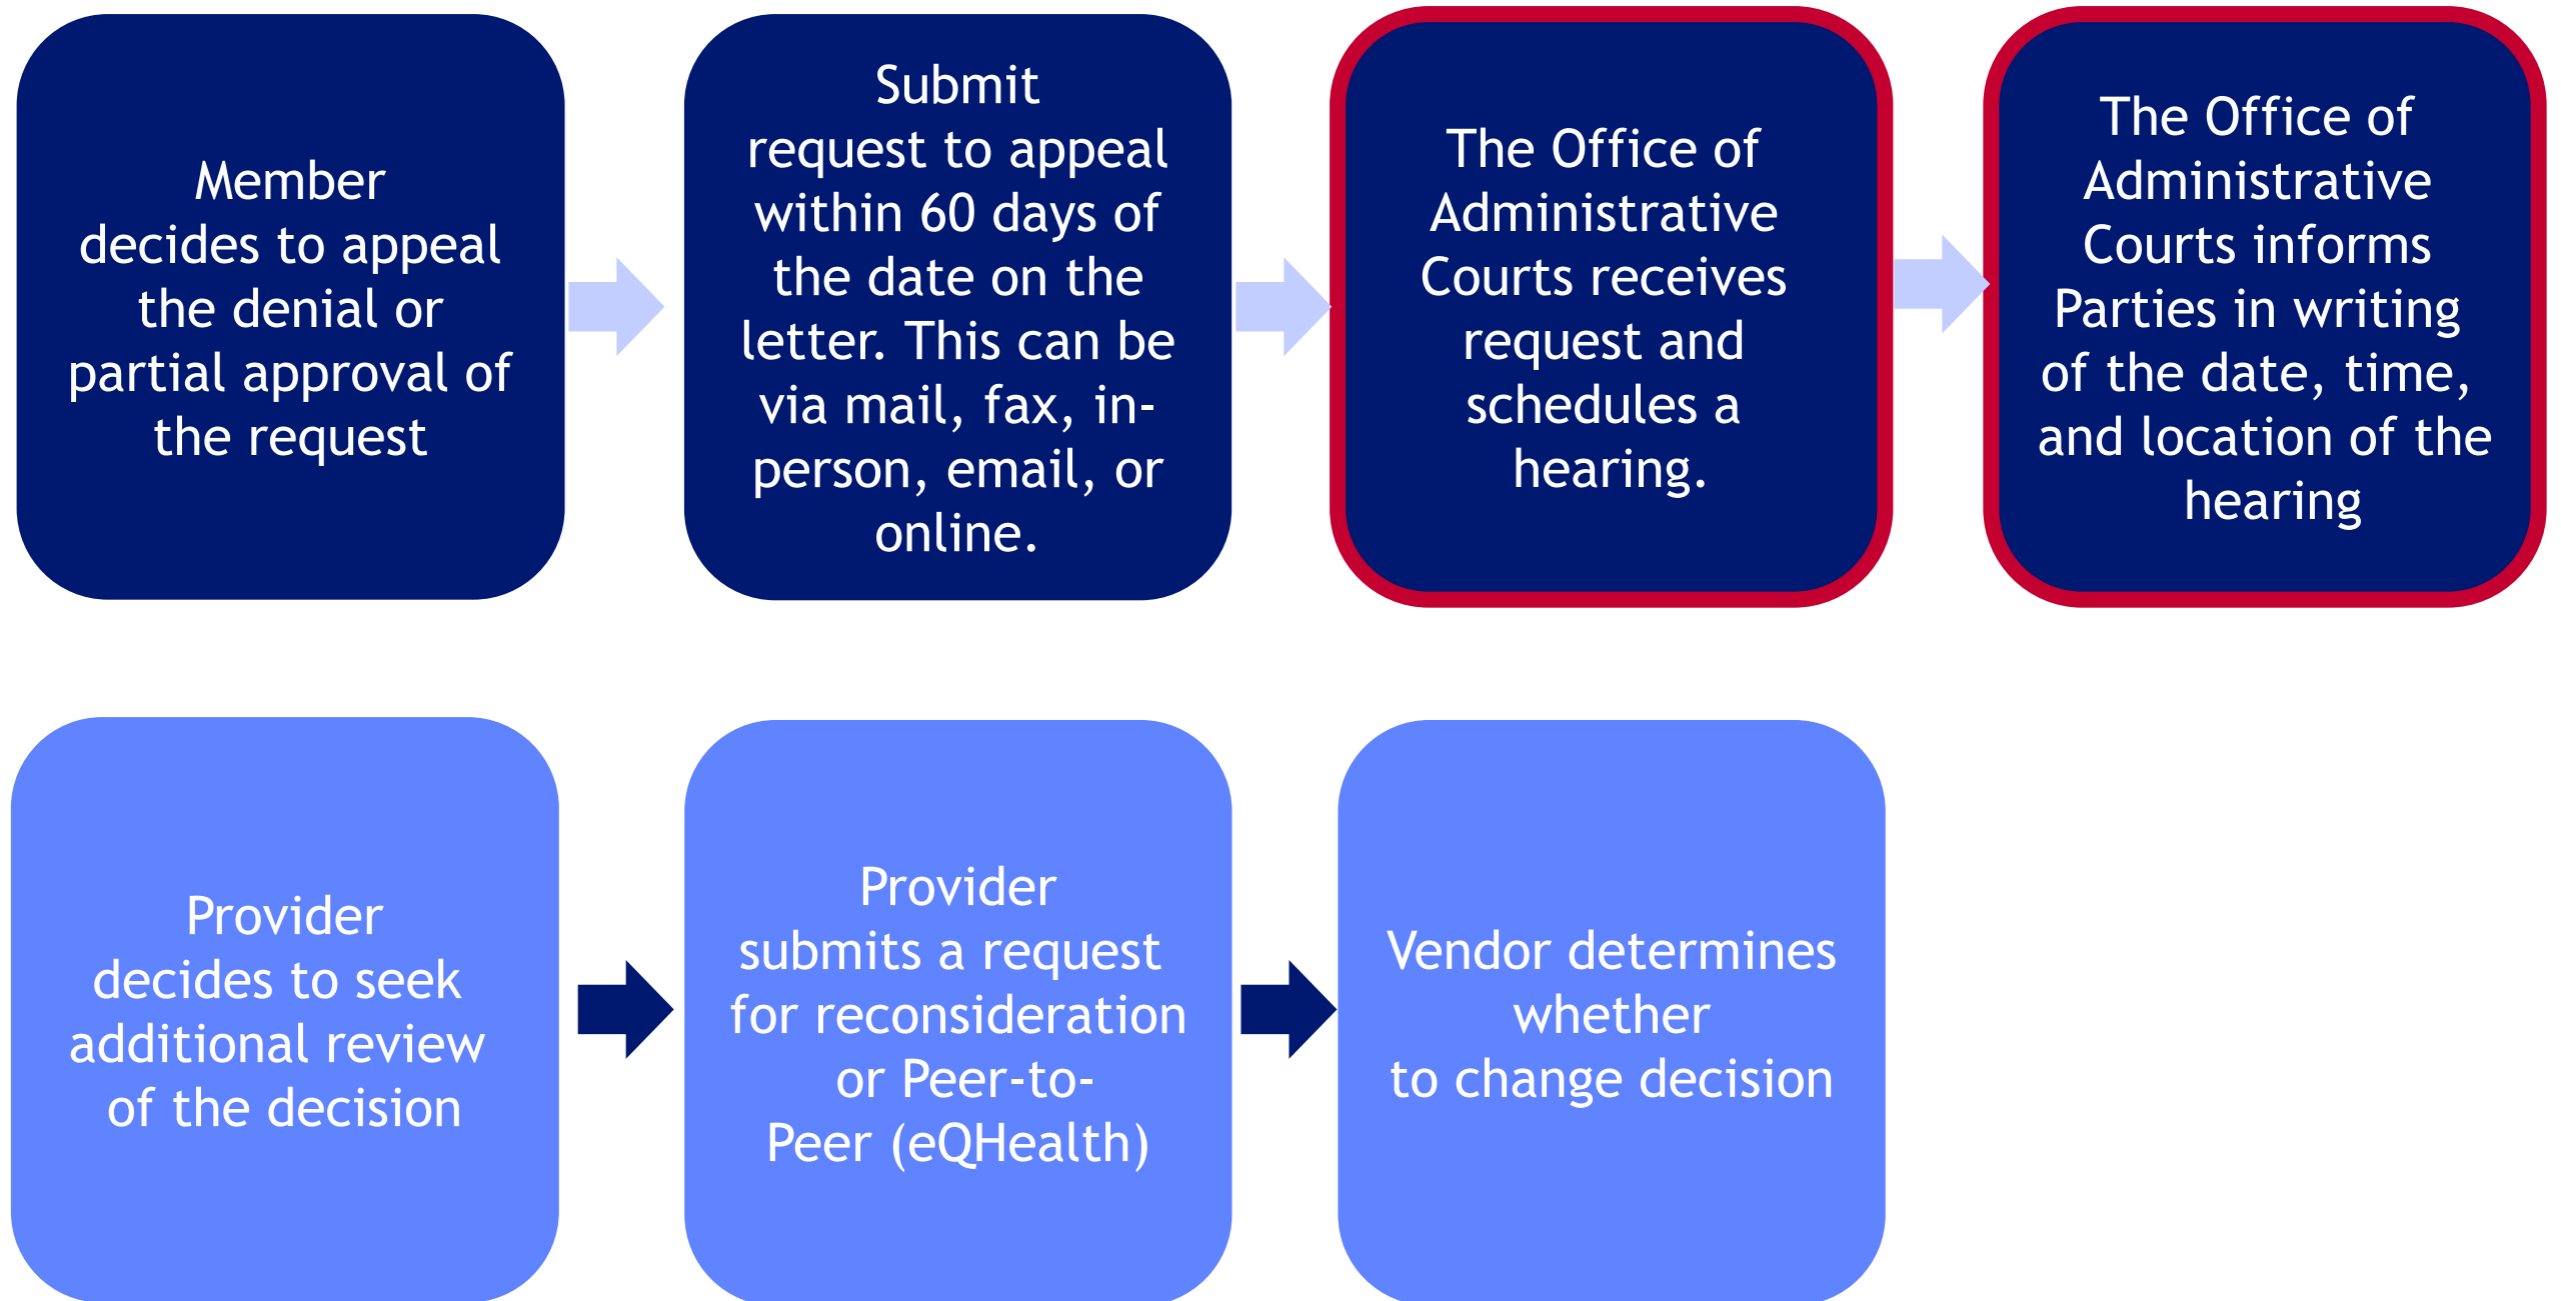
Member decides to appeal the denial or partial approval of the request

Submit request to appeal within 60 days of the date on the letter. This can be via mail, fax, in-person, email, or online.

The Office of Administrative Courts receives request and schedules a hearing.

The Office of Administrative Courts informs Parties in writing of the date, time, and location of the hearing

Provider decides to seek additional review of the decision

Provider submits a request for reconsideration or Peer-to-Peer (eQHealth)

Vendor determines whether to change decision